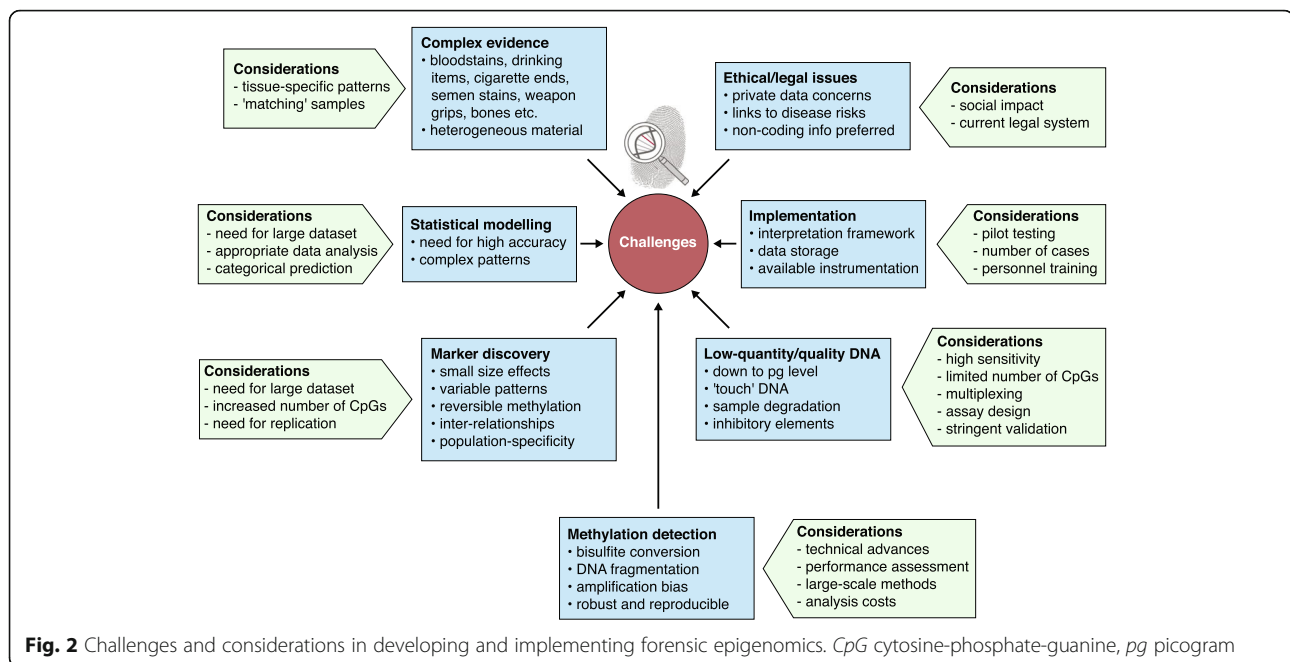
Considerations
- tissue-specific patterns
- 'matching' samples

Complex evidence
• bloodstains, drinking items, cigarette ends, semen stains, weapon grips, bones etc.
• heterogeneous material

Ethical/legal issues
• private data concerns
• links to disease risks
• non-coding info preferred

Considerations
- social impact
- current legal system

Considerations
- need for large dataset
- appropriate data analysis
- categorical prediction

Statistical modelling
• need for high accuracy
• complex patterns

Challenges

Implementation
• interpretation framework
• data storage
• available instrumentation

Considerations
- pilot testing
- number of cases
- personnel training

Considerations
- need for large dataset
- increased number of CpGs
- need for replication

Marker discovery
• small size effects
• variable patterns
• reversible methylation
• inter-relationships
• population-specificity

Low-quantity/quality DNA
• down to pg level
• 'touch' DNA
• sample degradation
• inhibitory elements

Considerations
- high sensitivity
- limited number of CpGs
- multiplexing
- assay design
- stringent validation

Methylation detection
• bisulfite conversion
• DNA fragmentation
• amplification bias
• robust and reproducible

Considerations
- technical advances
- performance assessment
- large-scale methods
- analysis costs

Fig. 2 Challenges and considerations in developing and implementing forensic epigenomics. CpG cytosine-phosphate-guanine, pg picogram